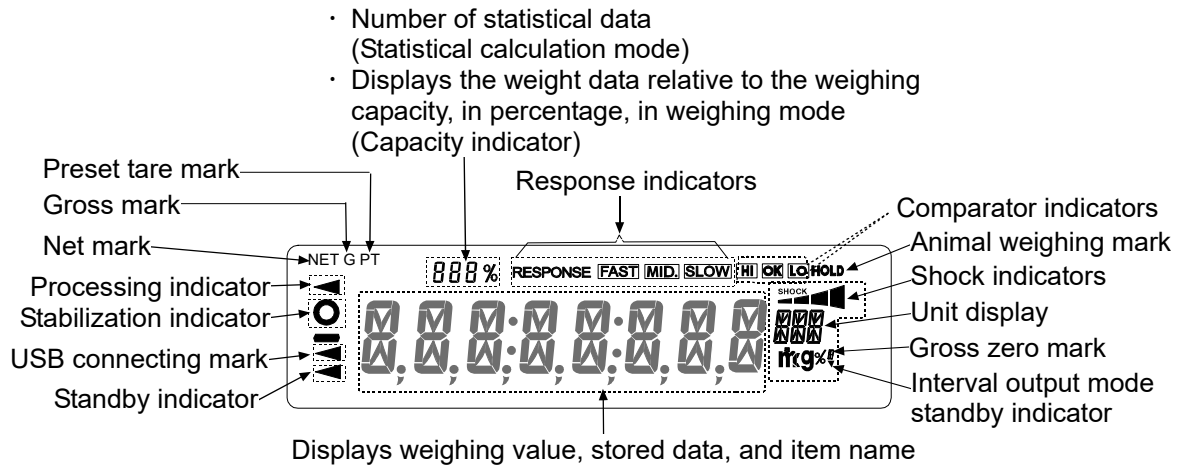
・ Number of statistical data (Statistical calculation mode)
・ Displays the weight data relative to the weighing capacity, in percentage, in weighing mode (Capacity indicator)

Preset tare mark
Gross mark
Net mark
Processing indicator
Stabilization indicator
USB connecting mark
Standby indicator

Response indicators

NET G PT
888%
RESPONSE FAST MID. SLOW HI OK LO HOLD
SHOCK

Comparator indicators
Animal weighing mark
Shock indicators
Unit display
Gross zero mark
Interval output mode standby indicator

Displays weighing value, stored data, and item name